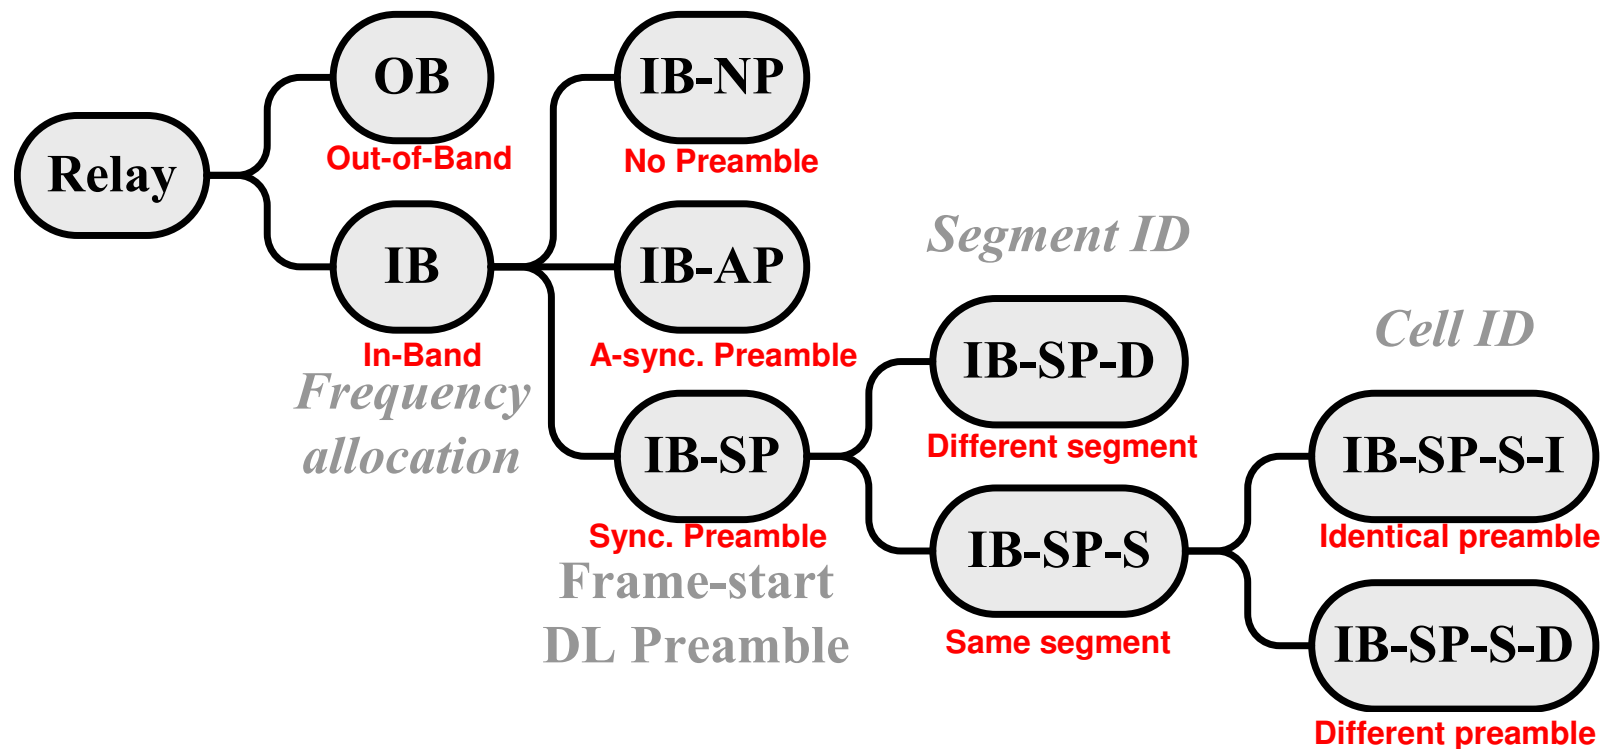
Relay

OB
Out-of-Band

IB
In-Band

Frequency allocation

IB-NP
No Preamble

IB-AP
A-sync. Preamble

IB-SP
Sync. Preamble

Frame-start DL Preamble

Segment ID

IB-SP-D
Different segment

IB-SP-S
Same segment

Cell ID

IB-SP-S-I
Identical preamble

IB-SP-S-D
Different preamble